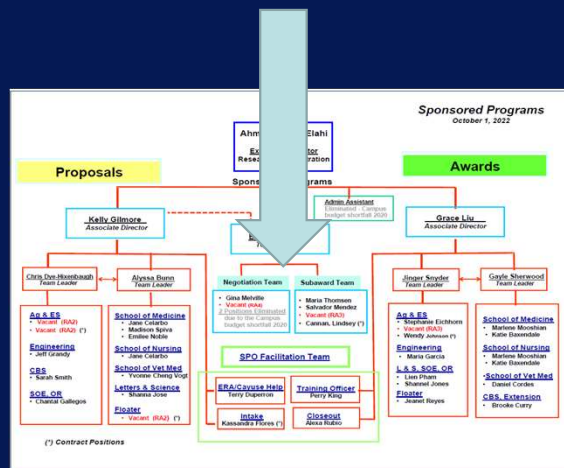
Sponsored Programs
October 1, 2022

Ahm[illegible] Elahi
Ex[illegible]tor
Resea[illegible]ration

Proposals

Awards

Spons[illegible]grams

Admin Assistant
Eliminated - Campus budget shortfall 2020

Kelly Gilmore
Associate Director

Grace Liu
Associate Director

E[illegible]

Chris Dye-Hixenbaugh
Team Leader

Alyssa Bunn
Team Leader

Negotiation Team
• Gina Melville
• Vacant (RA4)
2 Positions Eliminated due to the Campus budget shortfall 2020

Subaward Team
• Maria Thomsen
• Salvador Mendez
• Vacant (RA3)
• Cannan, Lindsey (*)

Jinger Snyder
Team Leader

Gayle Sherwood
Team Leader

Ag & ES
• Vacant (RA2)
• Vacant (RA2) (*)

Engineering
• Jeff Grandy

CBS
• Sarah Smith

SOE, OR
• Chantal Gallegos

School of Medicine
• Jane Celarbo
• Madison Spiva
• Emilee Noble

School of Nursing
• Jane Celarbo

School of Vet Med
• Yvonne Cheng Vogt

Letters & Science
• Shanna Jose

Floater
• Vacant (RA2) (*)

SPO Facilitation Team

ERA/Cayuse Help
Terry Duperron

Training Officer
Perry King

Intake
Kassandra Flores (*)

Closeout
Alexa Rubio

Ag & ES
• Stephanie Eichhorn
• Vacant (RA3)
• Wendy Johnson (*)

Engineering
• Maria Garcia

L & S, SOE, OR
• Lien Pham
• Shannel Jones

Floater
• Jeanel Reyes

School of Medicine
• Marlene Mooshian
• Katie Baxendale

School of Nursing
• Marlene Mooshian
• Katie Baxendale

School of Vet Med
• Daniel Cordes

CBS, Extension
• Brooke Curry

(*) Contract Positions